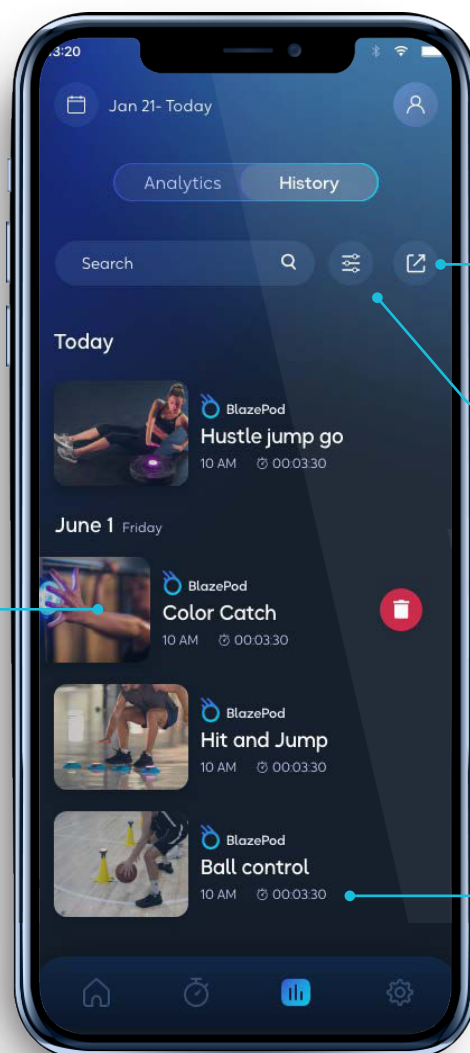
3:20

Jan 21- Today

Analytics History

Search

Today

BlazePod
Hustle jump go
10 AM 00:03:30

June 1 Friday

BlazePod
Color Catch
10 AM 00:03:30

BlazePod
Hit and Jump
10 AM 00:03:30

BlazePod
Ball control
10 AM 00:03:30